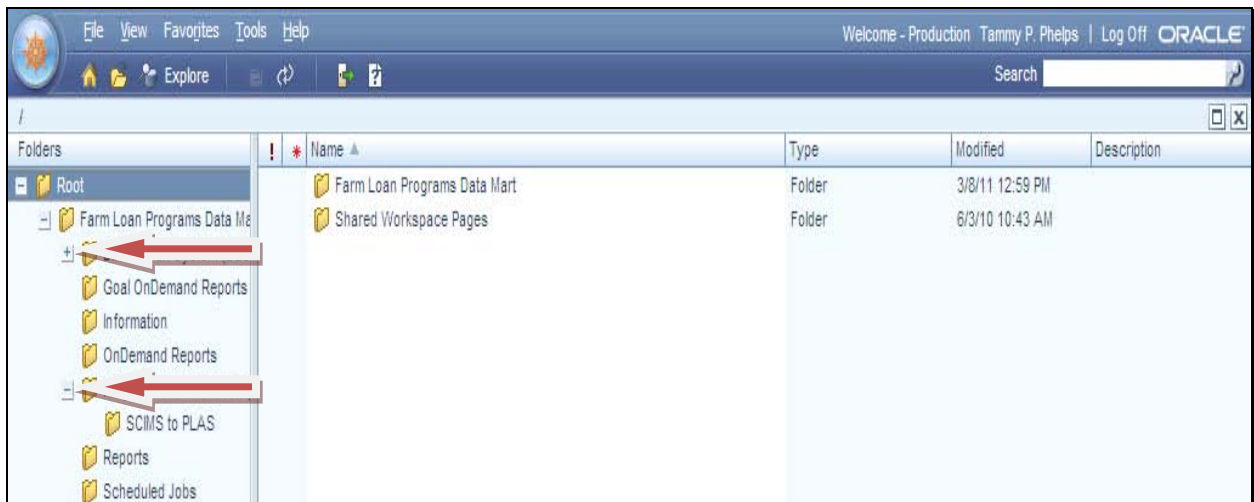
File View Favorites Tools Help

Welcome - Production Tammy P. Phelps | Log Off ORACLE

Explore

Search

/

Folders

Root

Farm Loan Programs Data Ma

Goal OnDemand Reports

Information

OnDemand Reports

SCIMS to PLAS

Reports

Scheduled Jobs

| ! | * | Name | Type | Modified | Description |
|---|---|---|---|---|---|
| | | Farm Loan Programs Data Mart | Folder | 3/8/11 12:59 PM | |
| | | Shared Workspace Pages | Folder | 6/3/10 10:43 AM | |